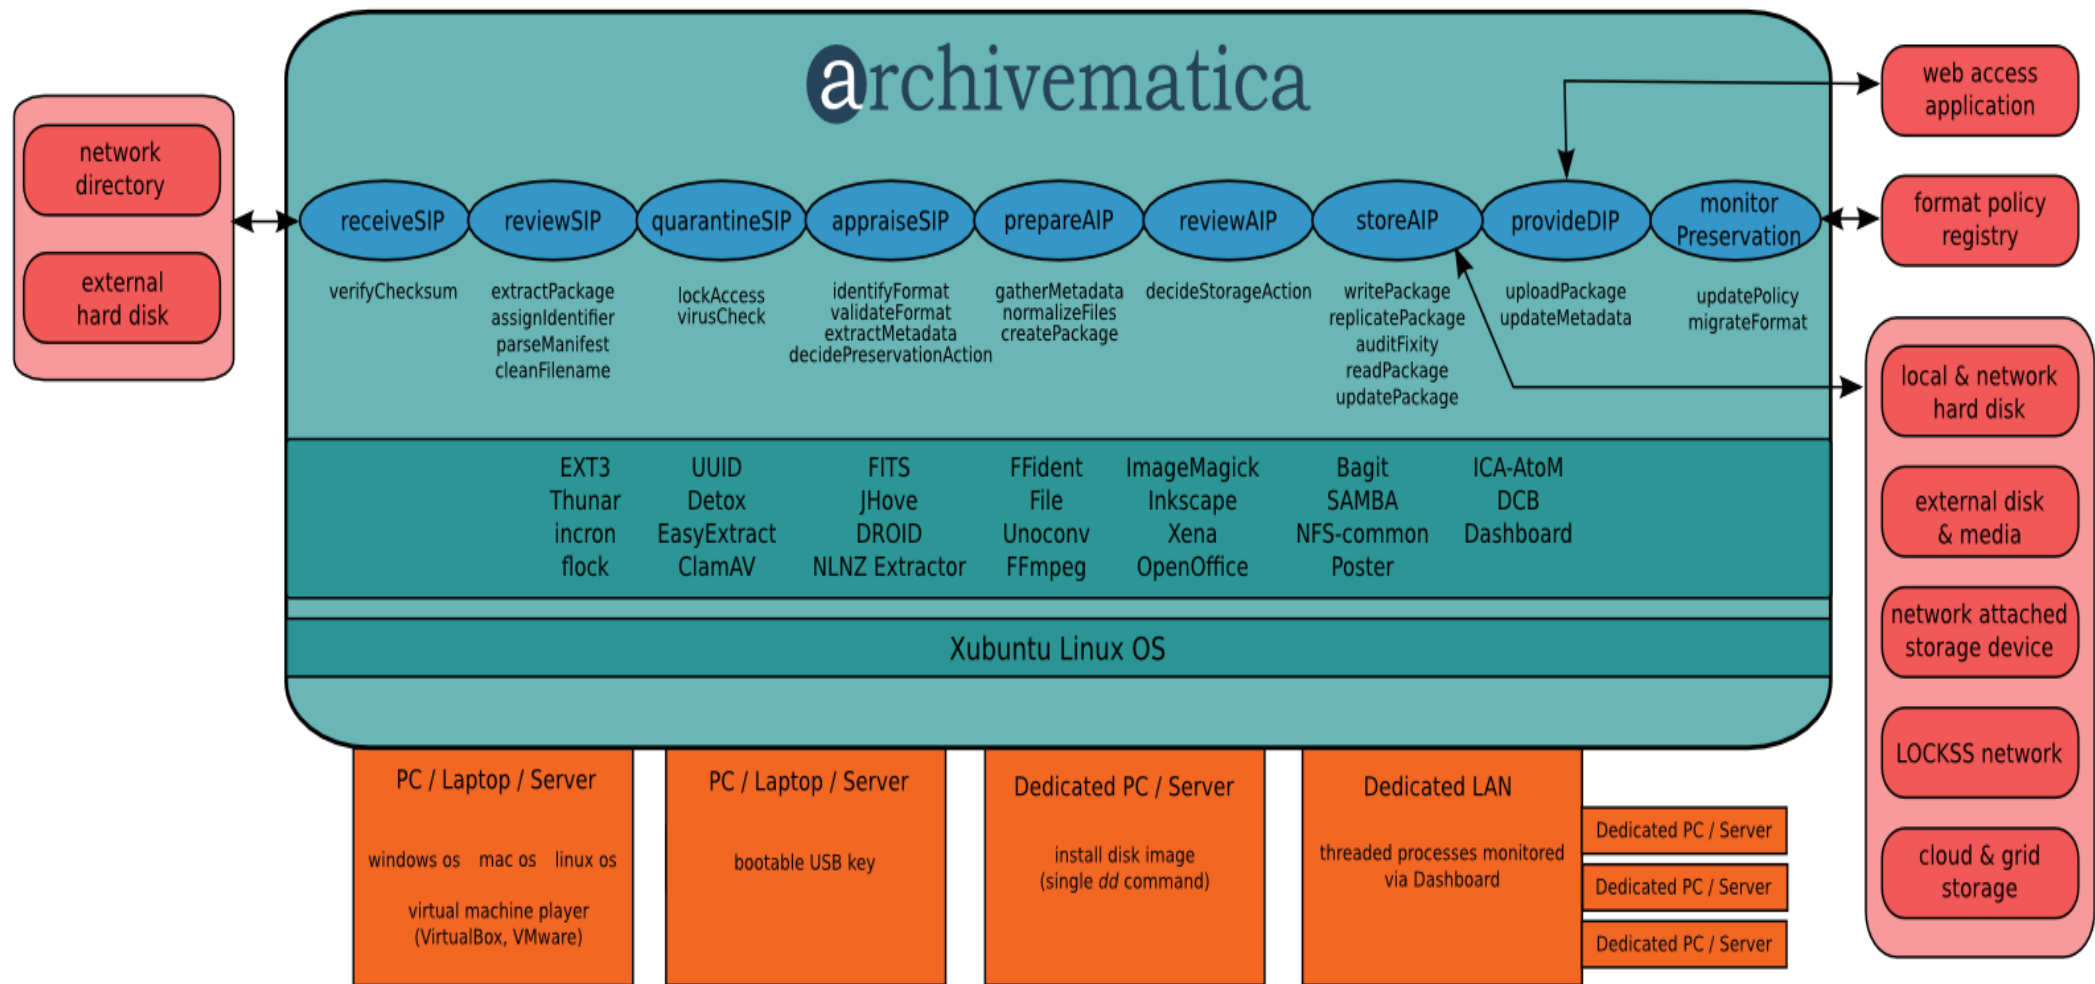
archivematica

network directory

external hard disk

web access application

format policy registry

receiveSIP
verifyChecksum

reviewSIP
extractPackage
assignIdentifier
parseManifest
cleanFilename

quarantineSIP
lockAccess
virusCheck

appraiseSIP
identifyFormat
validateFormat
extractMetadata
decidePreservationAction

prepareAIP
gatherMetadata
normalizeFiles
createPackage

reviewAIP
decideStorageAction

storeAIP
writePackage
replicatePackage
auditFixity
readPackage
updatePackage

provideDIP
uploadPackage
updateMetadata

monitor Preservation
updatePolicy
migrateFormat

local & network hard disk

external disk & media

network attached storage device

LOCKSS network

cloud & grid storage

| EXT3 | UUID | FITS | FFident | ImageMagick | Bagit | ICA-AtoM |
|---|---|---|---|---|---|---|
| Thunar | Detox | JHove | File | Inkscape | SAMBA | DCB |
| incron | EasyExtract | DROID | Unoconv | Xena | NFS-common | Dashboard |
| flock | ClamAV | NLNZ Extractor | FFmpeg | OpenOffice | Poster | |

Xubuntu Linux OS

PC / Laptop / Server
windows os mac os linux os
virtual machine player (VirtualBox, VMware)

PC / Laptop / Server
bootable USB key

Dedicated PC / Server
install disk image (single dd command)

Dedicated LAN
threaded processes monitored via Dashboard

Dedicated PC / Server
Dedicated PC / Server
Dedicated PC / Server